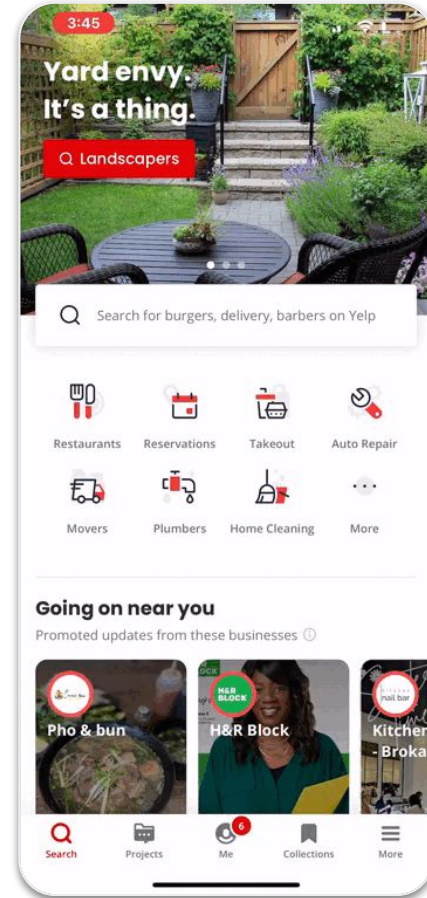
3:45

Yard envy. It's a thing.

Landscapers

Search for burgers, delivery, barbers on Yelp

Restaurants
Reservations
Takeout
Auto Repair
Movers
Plumbers
Home Cleaning
More

Going on near you

Promoted updates from these businesses

Pho & bun

H&R BLOCK

H&R Block

nail bar

Kitcher - Broka

Search
Projects
6
Me
Collections
More